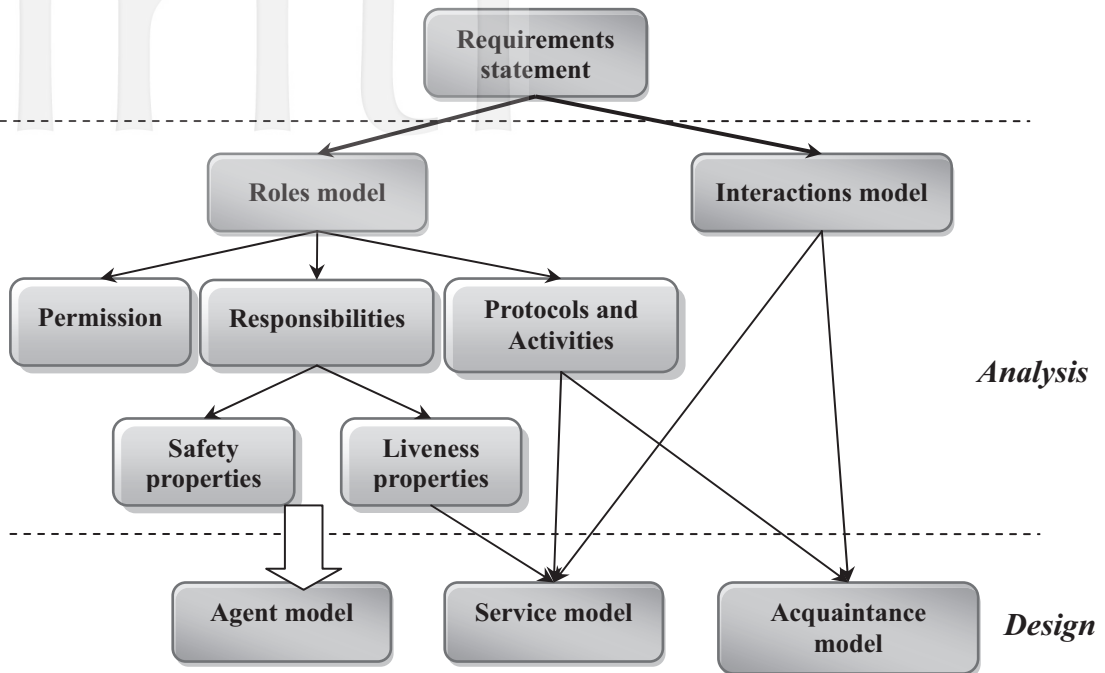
Requirements statement

Roles model

Interactions model

Permission

Responsibilities

Protocols and Activities

Analysis

Safety properties

Liveness properties

Agent model

Service model

Acquaintance model

Design